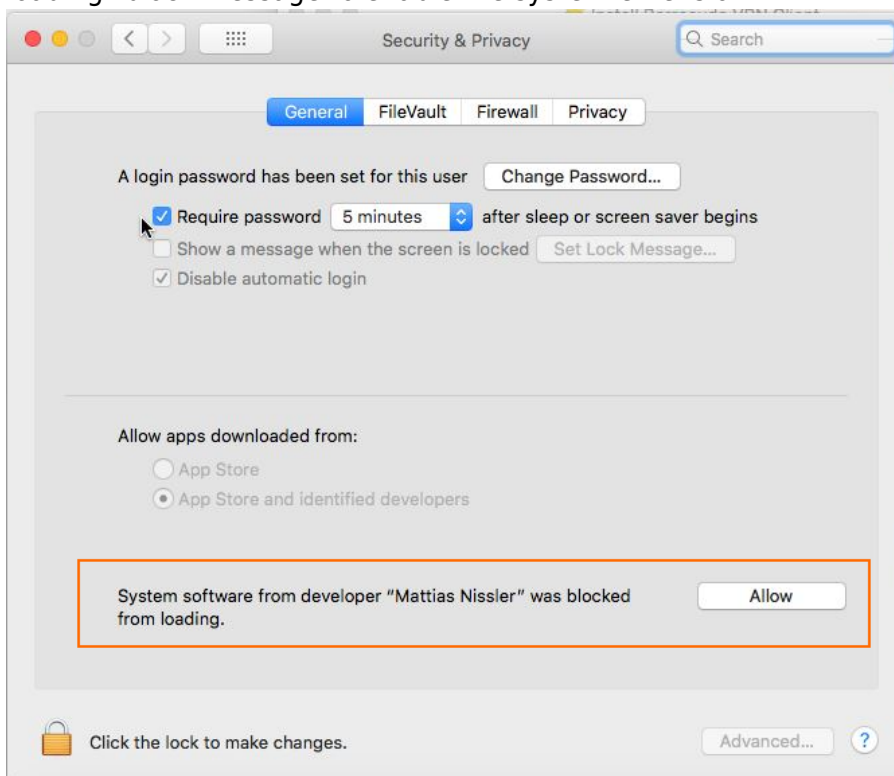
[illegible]

Security & Privacy

Search

General FileVault Firewall Privacy

A login password has been set for this user Change Password...

Require password 5 minutes after sleep or screen saver begins

Show a message when the screen is locked Set Lock Message...

Disable automatic login

Allow apps downloaded from:

App Store

App Store and identified developers

System software from developer "Mattias Nissler" was blocked from loading.

Allow

Click the lock to make changes.

Advanced...

?